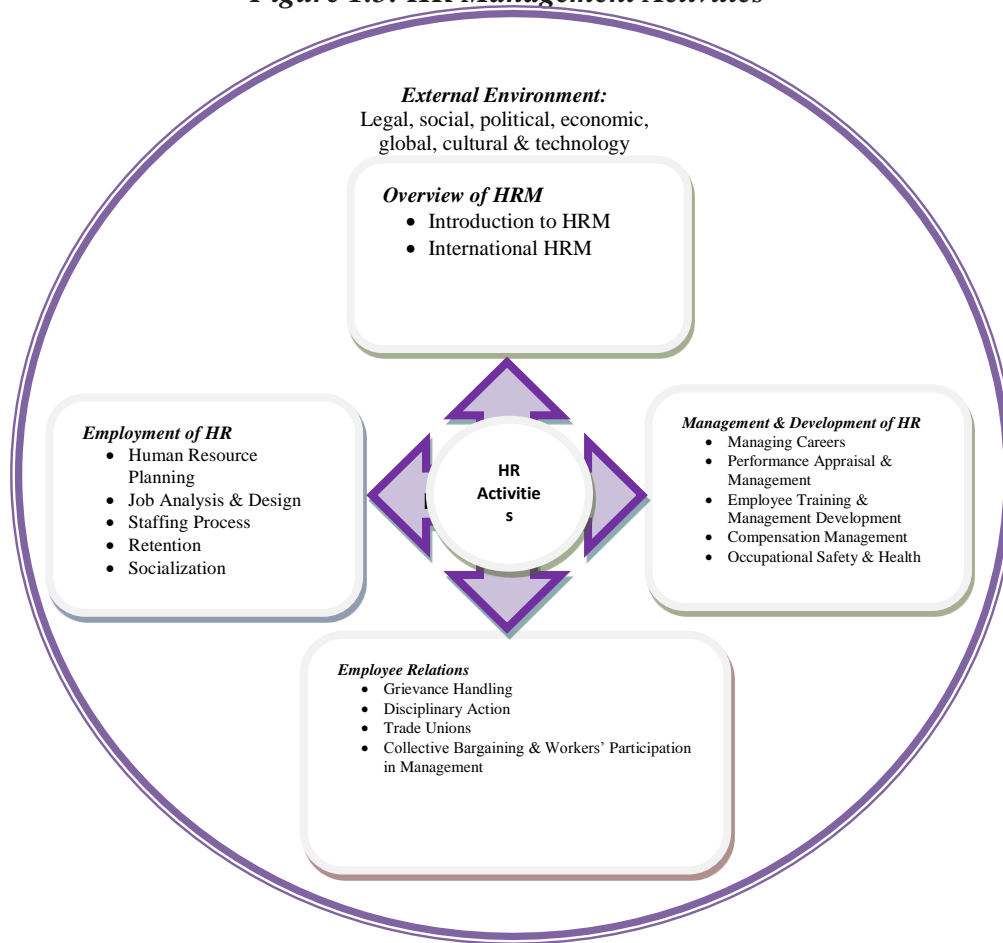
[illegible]

External Environment:
Legal, social, political, economic, global, cultural & technology

Overview of HRM
- Introduction to HRM
- International HRM

Employment of HR
- Human Resource Planning
- Job Analysis & Design
- Staffing Process
- Retention
- Socialization

HR Activitie s

Management & Development of HR
- Managing Careers
- Performance Appraisal & Management
- Employee Training & Management Development
- Compensation Management
- Occupational Safety & Health

Employee Relations
- Grievance Handling
- Disciplinary Action
- Trade Unions
- Collective Bargaining & Workers' Participation in Management